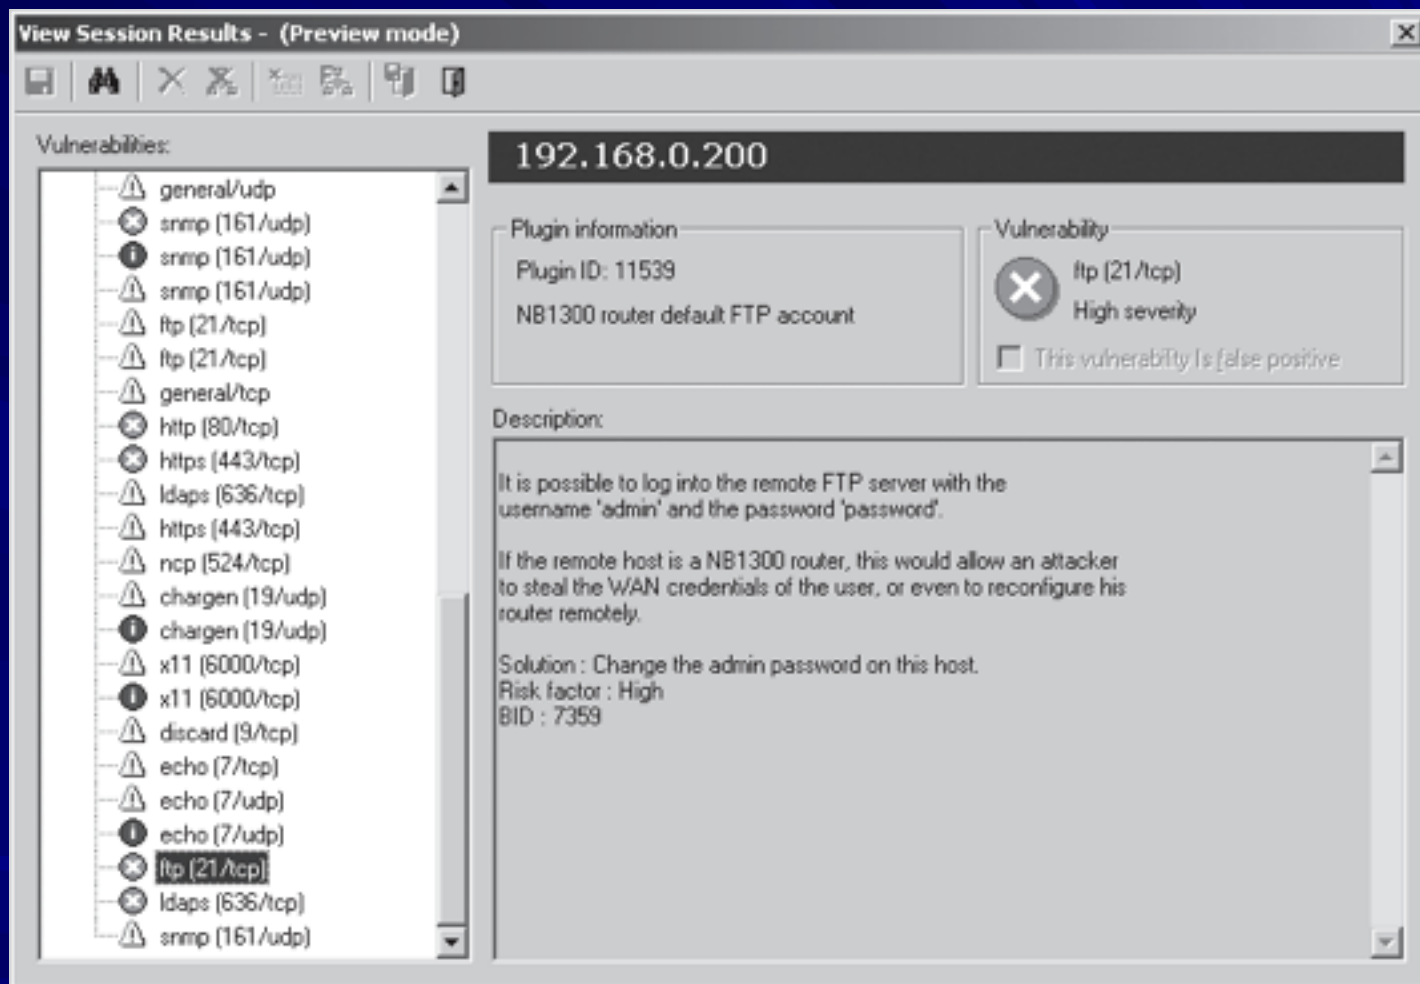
View Session Results - (Preview mode)

Vulnerabilities:

general/udp
snmp (161/udp)
snmp (161/udp)
snmp (161/udp)
ftp (21/tcp)
ftp (21/tcp)
general/tcp
http (80/tcp)
https (443/tcp)
ldaps (636/tcp)
https (443/tcp)
ncp (524/tcp)
chargen (19/udp)
chargen (19/udp)
x11 (6000/tcp)
x11 (6000/tcp)
discard (9/tcp)
echo (7/tcp)
echo (7/udp)
echo (7/udp)
ftp (21/tcp)
ldaps (636/tcp)
snmp (161/udp)

192.168.0.200

Plugin information
Plugin ID: 11539
NB1300 router default FTP account

Vulnerability
ftp (21/tcp)
High severity
This vulnerability is false positive

Description:

It is possible to log into the remote FTP server with the username 'admin' and the password 'password'.

If the remote host is a NB1300 router, this would allow an attacker to steal the WAN credentials of the user, or even to reconfigure his router remotely.

Solution : Change the admin password on this host.
Risk factor : High
BID : 7359